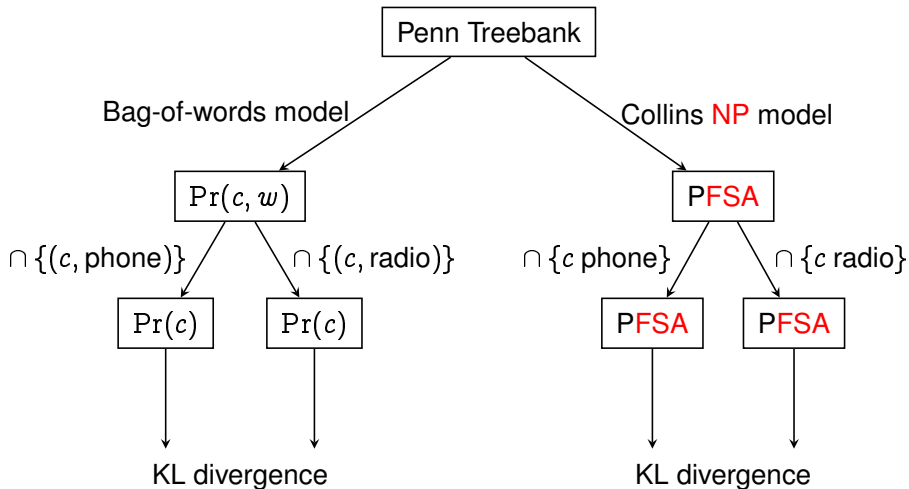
Penn Treebank

Bag-of-words model

Collins NP model

$\mathtt{Pr}(c, w)$

PFSA

$\cap \{(c, \text{phone})\}$

$\cap \{(c, \text{radio})\}$

$\cap \{c \text{ phone}\}$

$\cap \{c \text{ radio}\}$

$\mathtt{Pr}(c)$

$\mathtt{Pr}(c)$

PFSA

PFSA

KL divergence

KL divergence